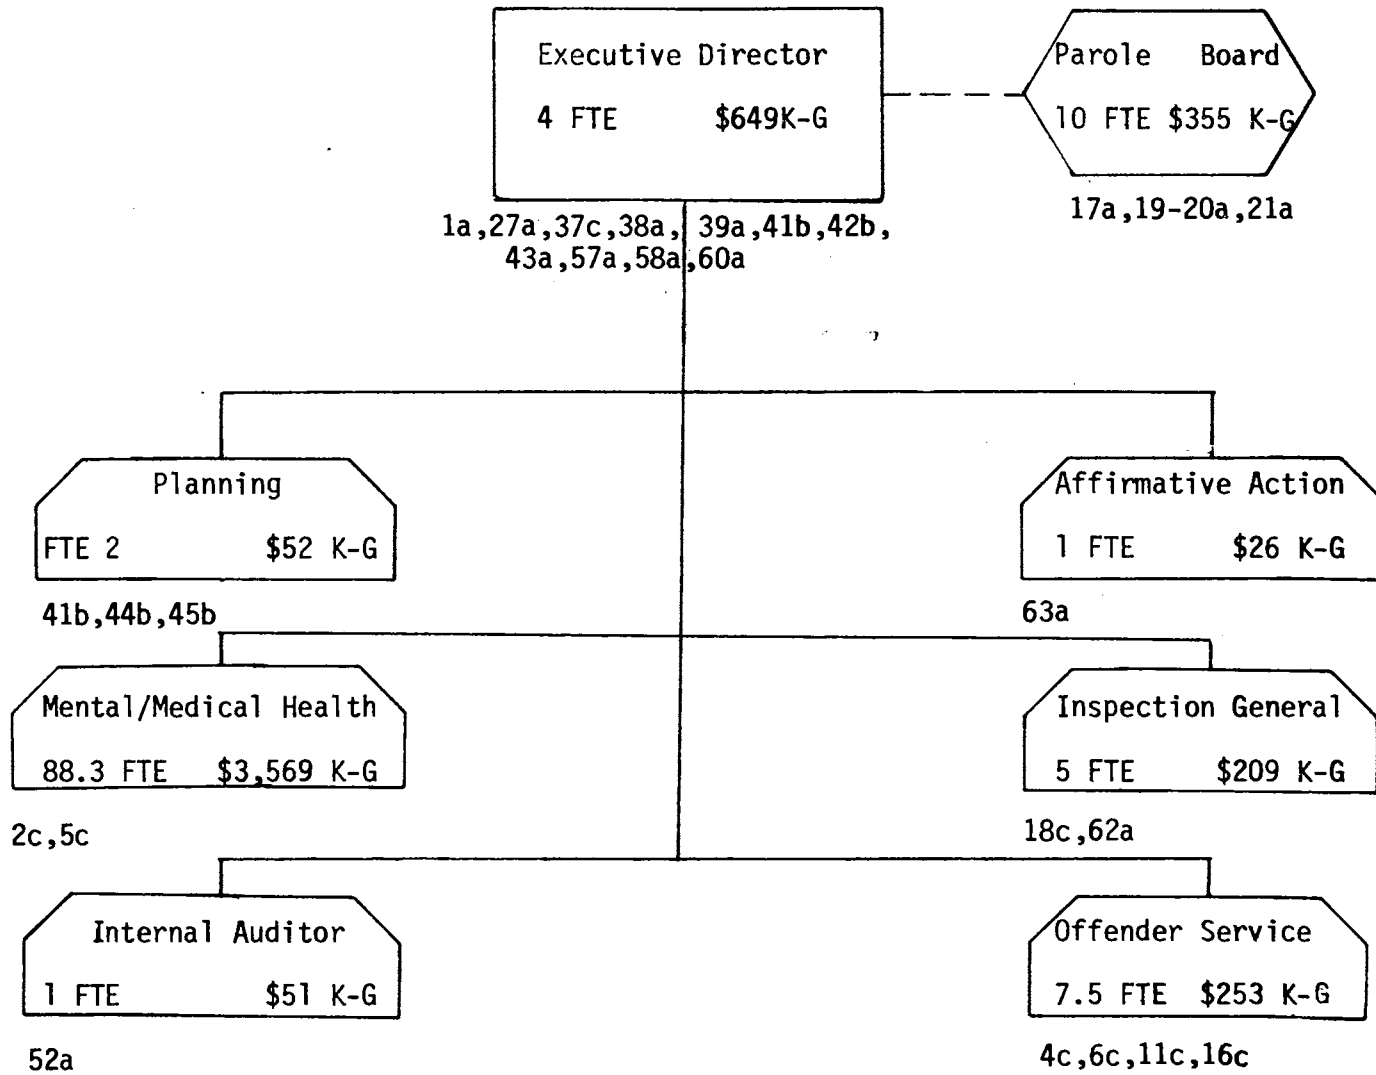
Executive Director
4 FTE $649K-G

1a,27a,37c,38a, 39a,41b,42b,
43a,57a,58a,60a

Parole Board
10 FTE $355 K-G

17a,19-20a,21a

Planning
FTE 2 $52 K-G

41b,44b,45b

Affirmative Action
1 FTE $26 K-G

63a

Mental/Medical Health
88.3 FTE $3,569 K-G

2c,5c

Inspection General
5 FTE $209 K-G

18c,62a

Internal Auditor
1 FTE $51 K-G

52a

Offender Service
7.5 FTE $253 K-G

4c,6c,11c,16c